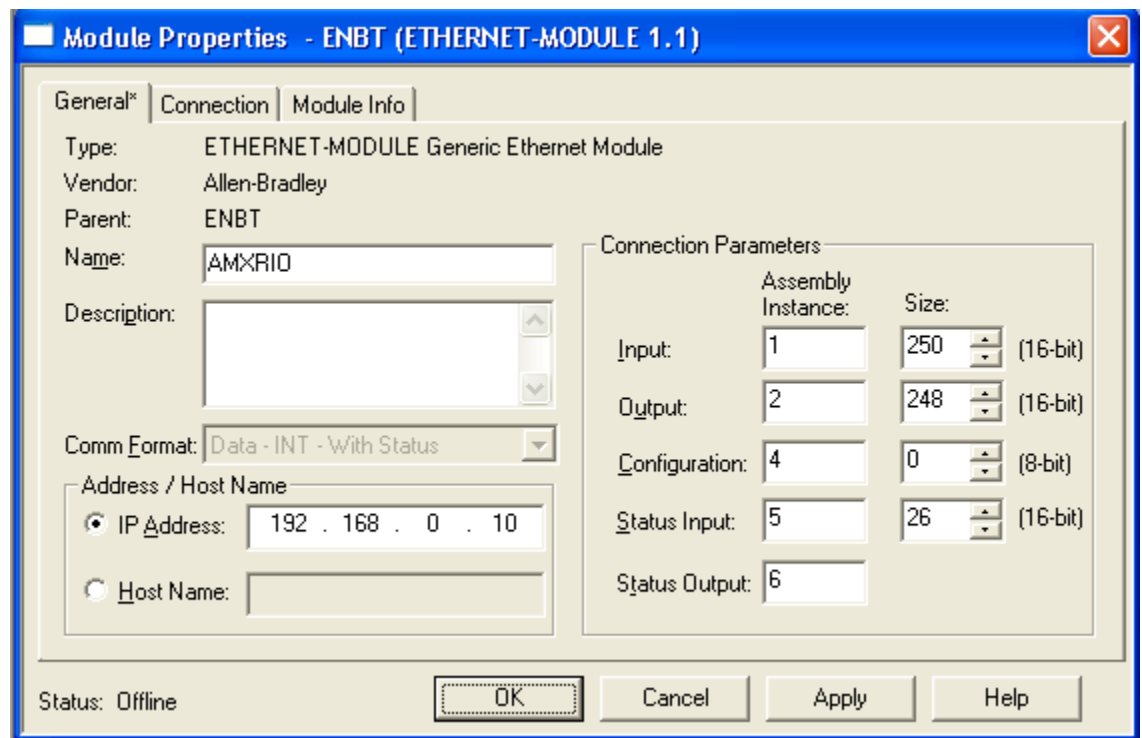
Module Properties - ENBT (ETHERNET-MODULE 1.1)

General* | Connection | Module Info

Type: ETHERNET-MODULE Generic Ethernet Module
Vendor: Allen-Bradley
Parent: ENBT
Name: AMXRIO
Description:

Comm Format: Data - INT - With Status

Address / Host Name
IP Address: 192 . 168 . 0 . 10
Host Name:

Connection Parameters

| | Assembly Instance: | Size: | |
|---|---|---|---|
| Input: | 1 | 250 | (16-bit) |
| Output: | 2 | 248 | (16-bit) |
| Configuration: | 4 | 0 | (8-bit) |
| Status Input: | 5 | 26 | (16-bit) |
| Status Output: | 6 | | |

Status: Offline

OK | Cancel | Apply | Help